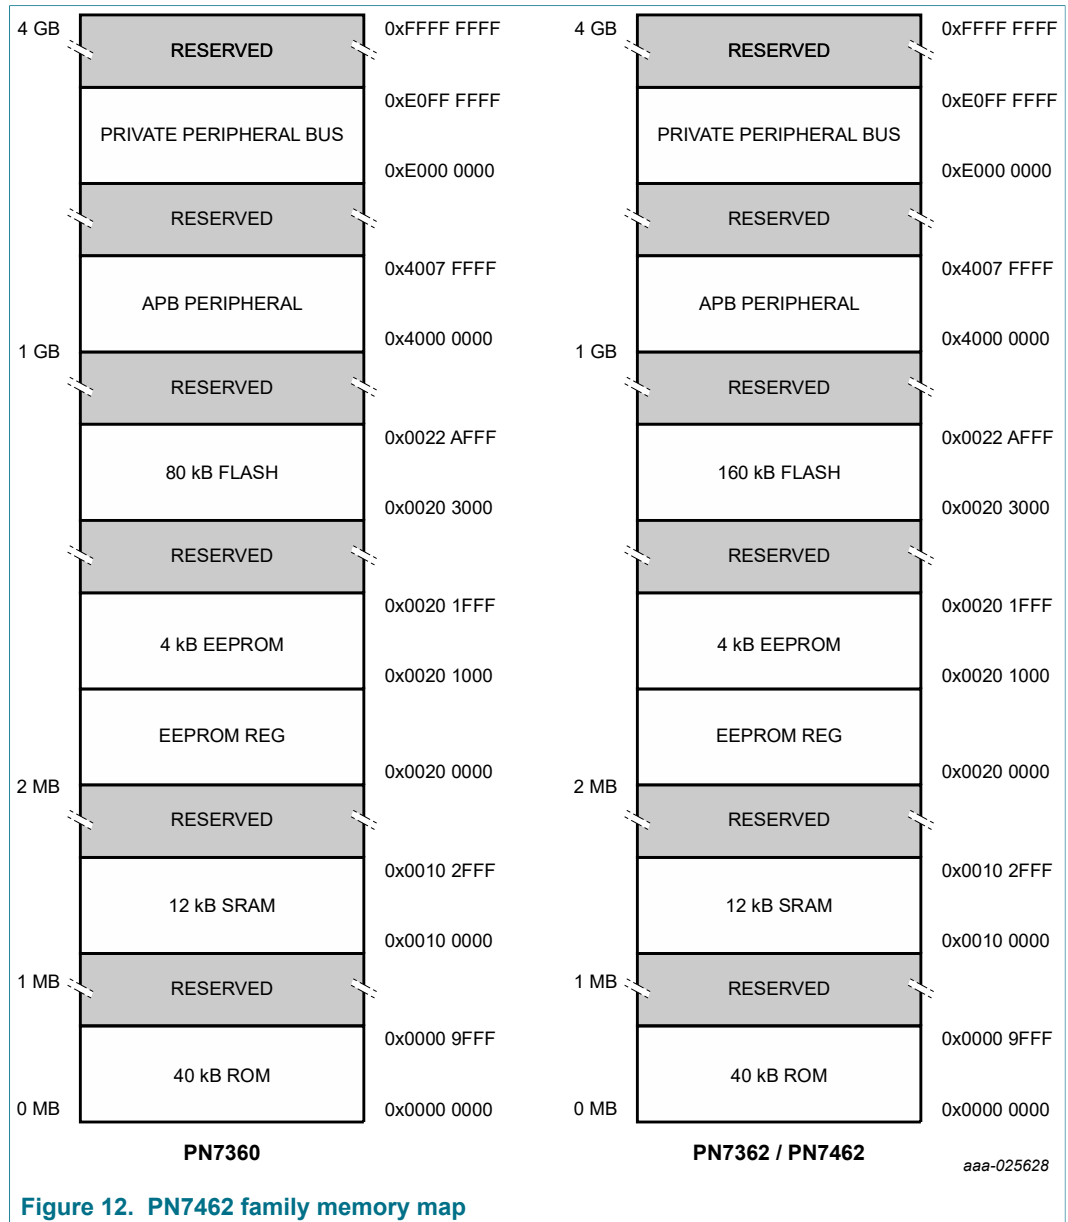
4 GB
RESERVED
0xFFFF FFFF
PRIVATE PERIPHERAL BUS
0xE0FF FFFF
0xE000 0000
RESERVED
APB PERIPHERAL
0x4007 FFFF
0x4000 0000
1 GB
RESERVED
80 kB FLASH
0x0022 AFFF
0x0020 3000
RESERVED
4 kB EEPROM
0x0020 1FFF
0x0020 1000
EEPROM REG
0x0020 0000
2 MB
RESERVED
12 kB SRAM
0x0010 2FFF
0x0010 0000
1 MB
RESERVED
40 kB ROM
0x0000 9FFF
0 MB
0x0000 0000
PN7360

4 GB
RESERVED
0xFFFF FFFF
PRIVATE PERIPHERAL BUS
0xE0FF FFFF
0xE000 0000
RESERVED
APB PERIPHERAL
0x4007 FFFF
0x4000 0000
1 GB
RESERVED
160 kB FLASH
0x0022 AFFF
0x0020 3000
RESERVED
4 kB EEPROM
0x0020 1FFF
0x0020 1000
EEPROM REG
0x0020 0000
2 MB
RESERVED
12 kB SRAM
0x0010 2FFF
0x0010 0000
1 MB
RESERVED
40 kB ROM
0x0000 9FFF
0 MB
0x0000 0000
PN7362 / PN7462

aaa-025628

Figure 12. PN7462 family memory map